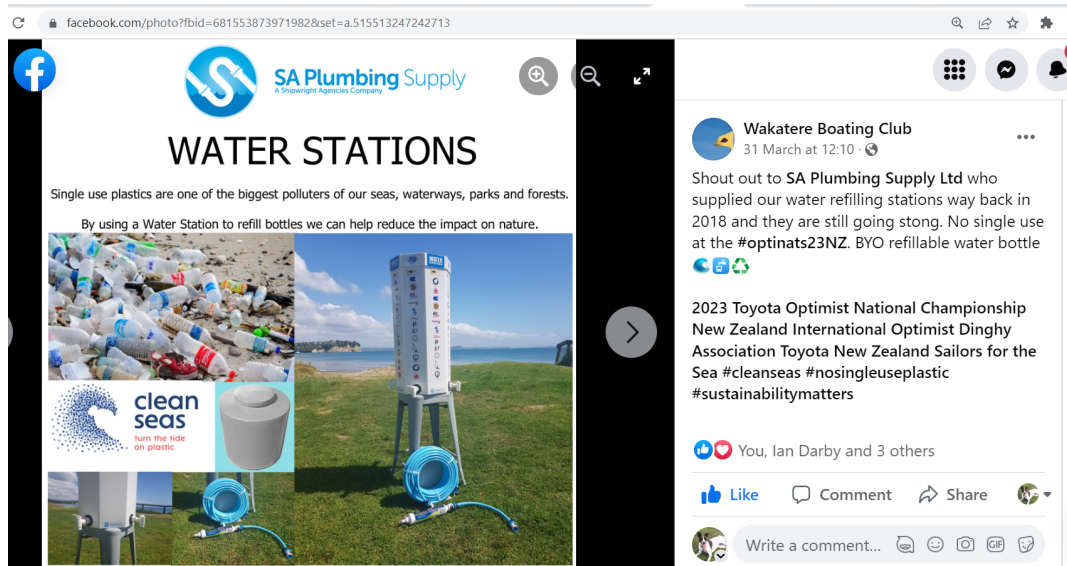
facebook.com/photo?fbid=681553873971982&set=a.515513247242713

SA Plumbing Supply
A Shipwright Agencies Company

WATER STATIONS

Single use plastics are one of the biggest polluters of our seas, waterways, parks and forests.

By using a Water Station to refill bottles we can help reduce the impact on nature.

clean seas
turn the tide on plastic

Wakatere Boating Club
31 March at 12:10 ·

Shout out to SA Plumbing Supply Ltd who supplied our water refilling stations way back in 2018 and they are still going stong. No single use at the #optinats23NZ. BYO refillable water bottle

2023 Toyota Optimist National Championship New Zealand International Optimist Dinghy Association Toyota New Zealand Sailors for the Sea #cleanseas #nosingleuseplastic #sustainabilitymatters

You, Ian Darby and 3 others

Like
Comment
Share

Write a comment...